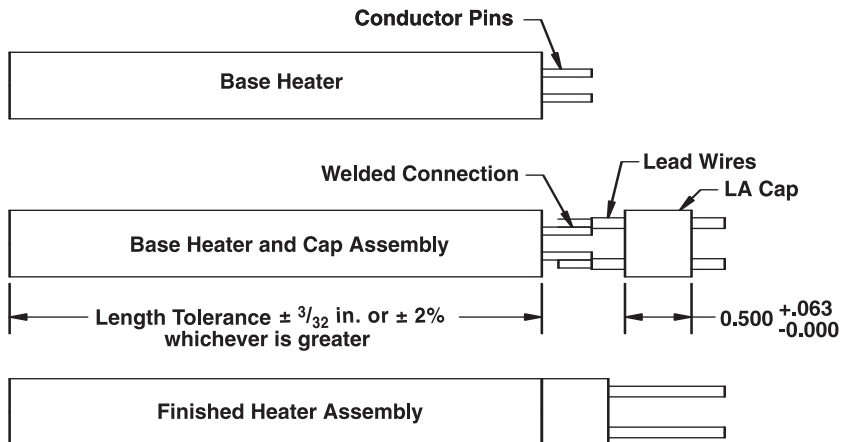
Conductor Pins

Base Heater

Welded Connection

Lead Wires

LA Cap

Base Heater and Cap Assembly

Length Tolerance ± $^{3}/_{32}$ in. or ± 2% whichever is greater

$0.500 ^{+.063}_{-0.000}$

Finished Heater Assembly